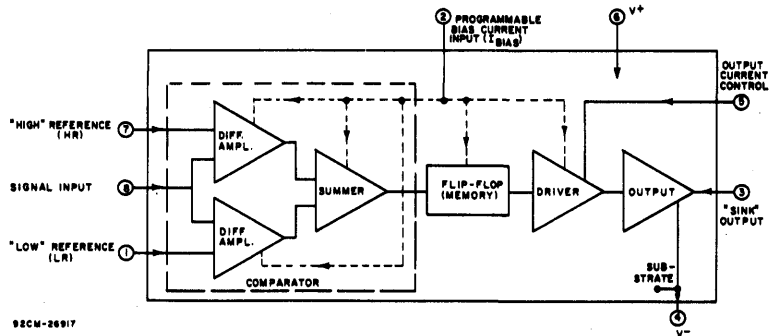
2 PROGRAMMABLE BIAS CURRENT INPUT ($I_{BIAS}$)

6 V+

OUTPUT CURRENT CONTROL

5

"HIGH" REFERENCE (HR) 7

DIFF. AMPL.

SUMMER

FLIP-FLOP (MEMORY)

DRIVER

OUTPUT

SIGNAL INPUT 8

3 "SINK" OUTPUT

"LOW" REFERENCE (LR) 1

DIFF. AMPL.

COMPARATOR

SUB-STRATE

4 V-

92CM-26917